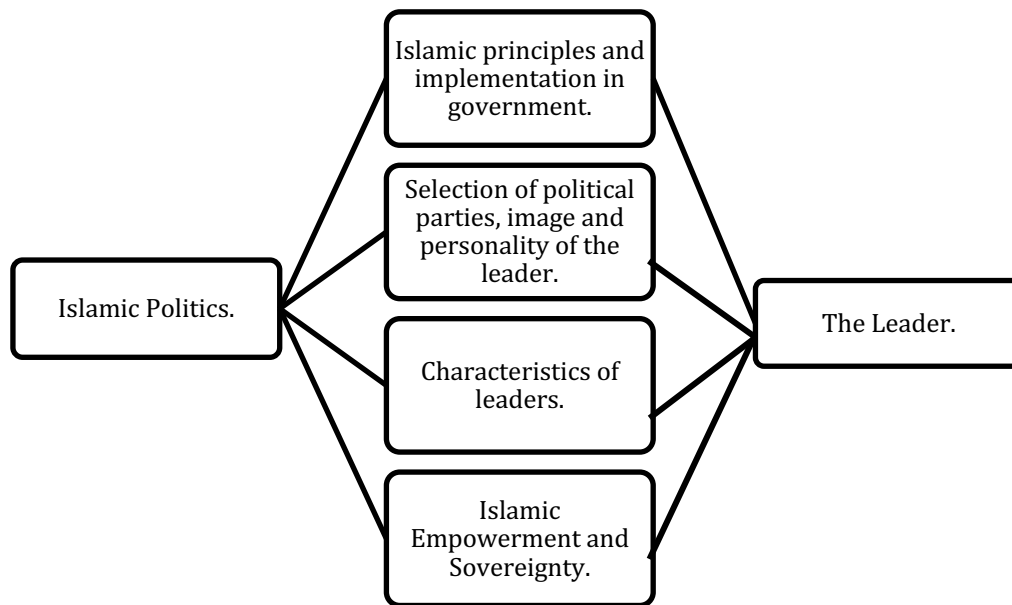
Islamic Politics.

Islamic principles and implementation in government.

Selection of political parties, image and personality of the leader.

Characteristics of leaders.

Islamic Empowerment and Sovereignty.

The Leader.